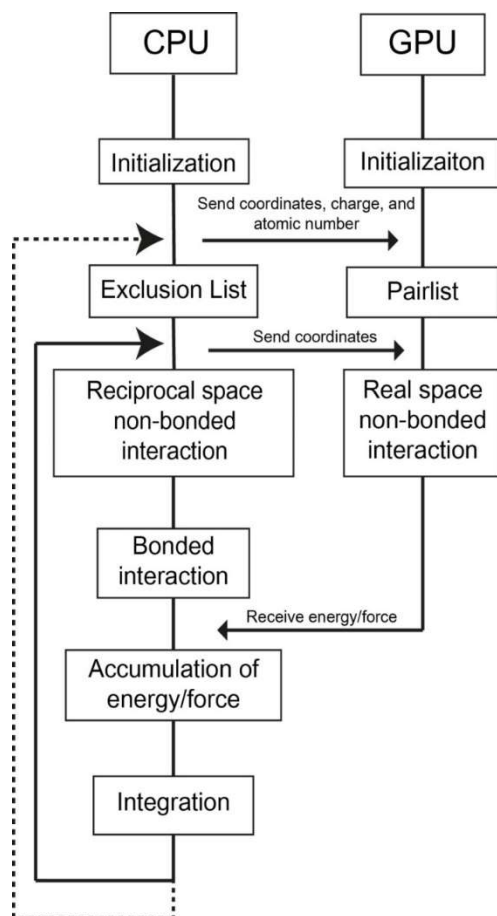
CPU

GPU

Initialization

Initializaiton

Send coordinates, charge, and atomic number

Exclusion List

Pairlist

Send coordinates

Reciprocal space non-bonded interaction

Real space non-bonded interaction

Bonded interaction

Receive energy/force

Accumulation of energy/force

Integration